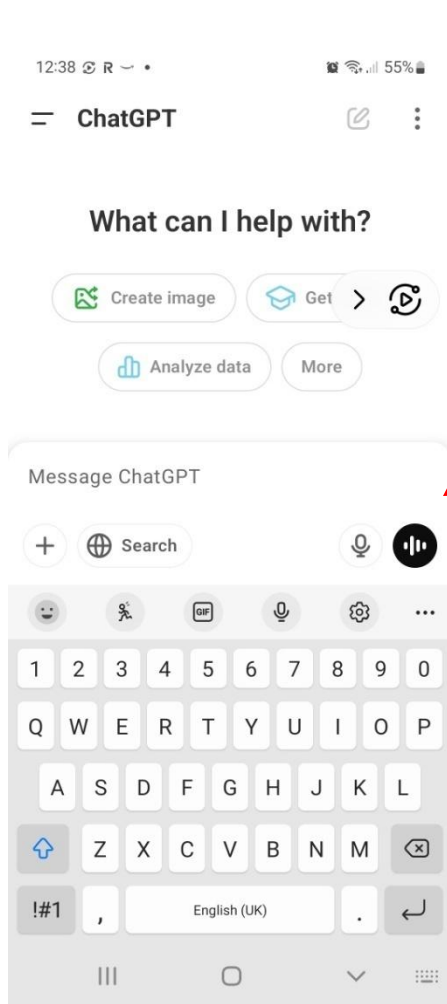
12:38 R 55%

ChatGPT

What can I help with?

Create image
Get
Analyze data
More

Message ChatGPT

+ Search

GIF
...

1 2 3 4 5 6 7 8 9 0
Q W E R T Y U I O P
A S D F G H J K L
Z X C V B N M
!#1 , English (UK) .